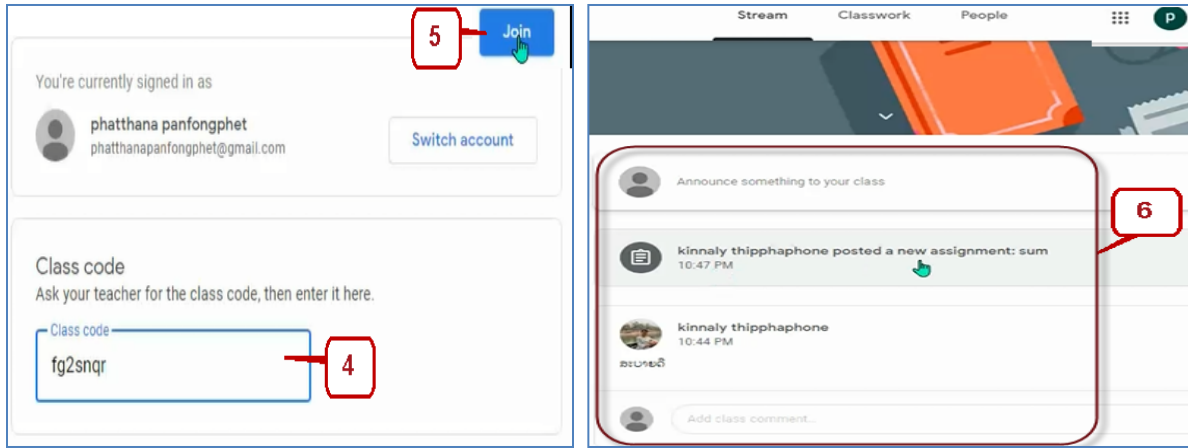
5

Join

You're currently signed in as

phatthana panfongphet
phatthanapanfongphet@gmail.com

Switch account

Class code
Ask your teacher for the class code, then enter it here.

Class code
fg2snqr

4

Stream Classwork People

P

Announce something to your class

6

kinnaly thipphaphone posted a new assignment: sum
10:47 PM

kinnaly thipphaphone
10:44 PM
ສະບາຍດີ

Add class comment...